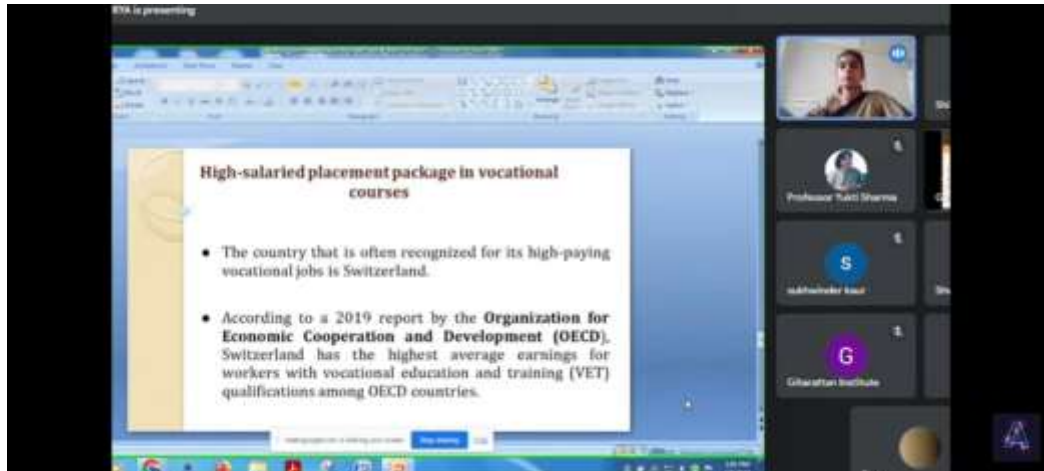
RYA is presenting

High-salaried placement package in vocational courses

• The country that is often recognized for its high-paying vocational jobs is Switzerland.

• According to a 2019 report by the **Organization for Economic Cooperation and Development (OECD)**, Switzerland has the highest average earnings for workers with vocational education and training (VET) qualifications among OECD countries.

Professor Yukti Sharma

S

sukhwinder kaur

G

Gitarattan Institute

Stop sharing